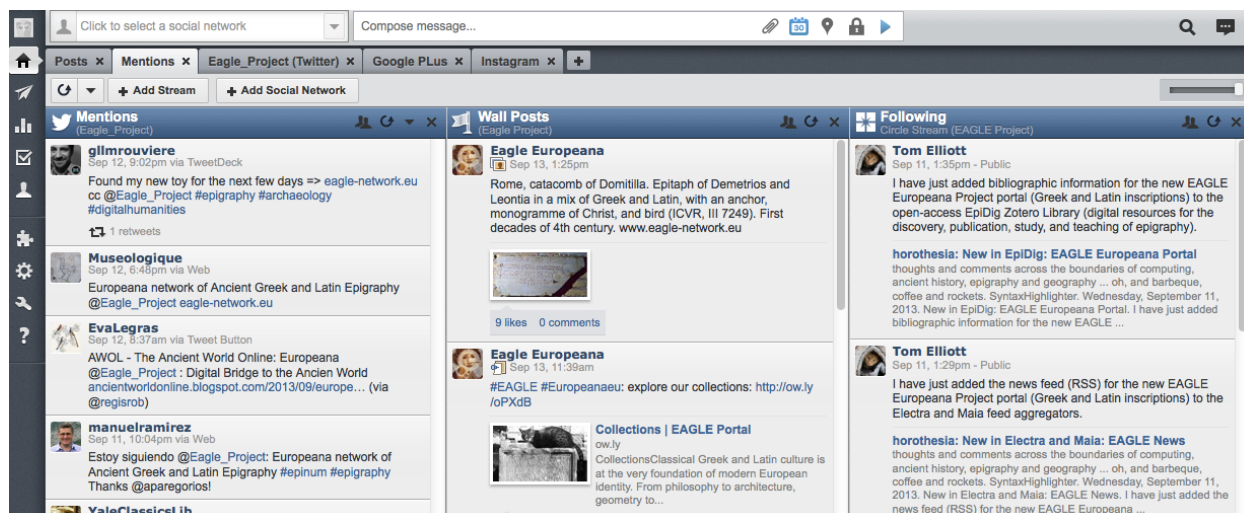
Click to select a social network

Compose message...

30

Posts ✕ Mentions ✕ Eagle_Project (Twitter) ✕ Google PLus ✕ Instagram ✕ +

+ Add Stream + Add Social Network

Mentions
(Eagle_Project)

gllmrouviere
Sep 12, 9:02pm via TweetDeck
Found my new toy for the next few days => eagle-network.eu cc @Eagle_Project #epigraphy #archaeology #digitalhumanities
1 retweets

Museologique
Sep 12, 6:48pm via Web
Europeana network of Ancient Greek and Latin Epigraphy @Eagle_Project eagle-network.eu

EvaLegras
Sep 12, 8:37am via Tweet Button
AWOL - The Ancient World Online: Europeana @Eagle_Project : Digital Bridge to the Ancient World ancientworldonline.blogspot.com/2013/09/europe... (via @regisrob)

manuelramirez
Sep 11, 10:04pm via Web
Estoy siguiendo @Eagle_Project: Europeana network of Ancient Greek and Latin Epigraphy #epinum #epigraphy Thanks @aparegorios!

YaleClassicsLib

Wall Posts
(Eagle Project)

Eagle Europeana
Sep 13, 1:25pm
Rome, catacomb of Domitilla. Epitaph of Demetrios and Leontia in a mix of Greek and Latin, with an anchor, monogramme of Christ, and bird (ICVR, III 7249). First decades of 4th century. www.eagle-network.eu
9 likes 0 comments

Eagle Europeana
Sep 13, 11:39am
#EAGLE #Europeanaeu: explore our collections: http://ow.ly/oPXdB
Collections | EAGLE Portal
ow.ly
CollectionsClassical Greek and Latin culture is at the very foundation of modern European identity. From philosophy to architecture, geometry to...

Following
Circle Stream (EAGLE Project)

Tom Elliott
Sep 11, 1:35pm - Public
I have just added bibliographic information for the new EAGLE Europeana Project portal (Greek and Latin inscriptions) to the open-access EpiDig Zotero Library (digital resources for the discovery, publication, study, and teaching of epigraphy).
horothesia: New in EpiDig: EAGLE Europeana Portal
thoughts and comments across the boundaries of computing, ancient history, epigraphy and geography ... oh, and barbeque, coffee and rockets. SyntaxHighlighter. Wednesday, September 11, 2013. New in EpiDig: EAGLE Europeana Portal. I have just added bibliographic information for the new EAGLE ...

Tom Elliott
Sep 11, 1:29pm - Public
I have just added the news feed (RSS) for the new EAGLE Europeana Project portal (Greek and Latin inscriptions) to the Electra and Maia feed aggregators.
horothesia: New in Electra and Maia: EAGLE News
thoughts and comments across the boundaries of computing, ancient history, epigraphy and geography ... oh, and barbeque, coffee and rockets. SyntaxHighlighter. Wednesday, September 11, 2013. New in Electra and Maia: EAGLE News. I have just added the news feed (RSS) for the new EAGLE Europeana